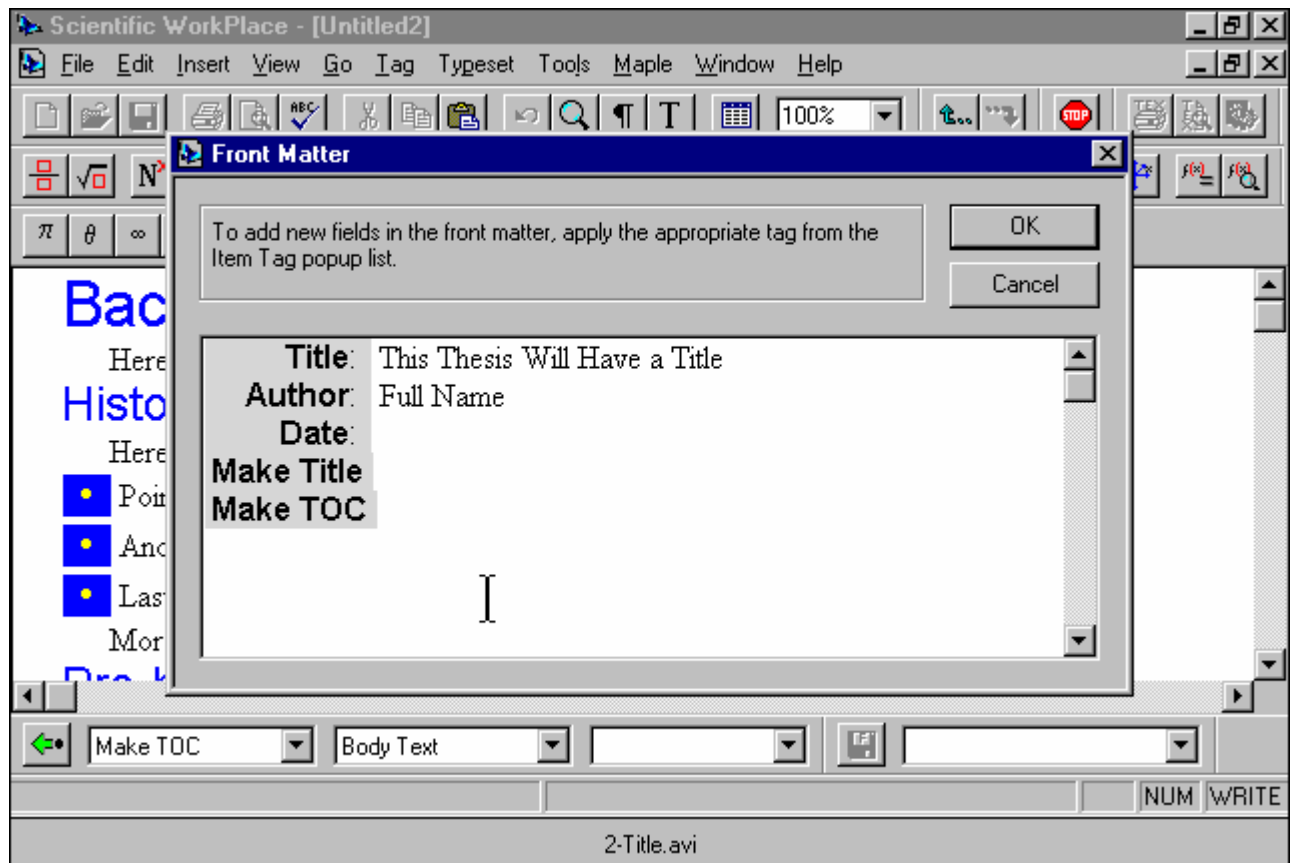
Scientific WorkPlace - [Untitled2]

File Edit Insert View Go Tag Typeset Tools Maple Window Help

100%

Front Matter

To add new fields in the front matter, apply the appropriate tag from the Item Tag popup list.

OK

Cancel

Title: This Thesis Will Have a Title
Author: Full Name
Date:
Make Title
Make TOC

Bac
Here
Histo
Here
Poi
Anc
Las
Mor

Make TOC
Body Text

NUM WRITE

2-Title.avi